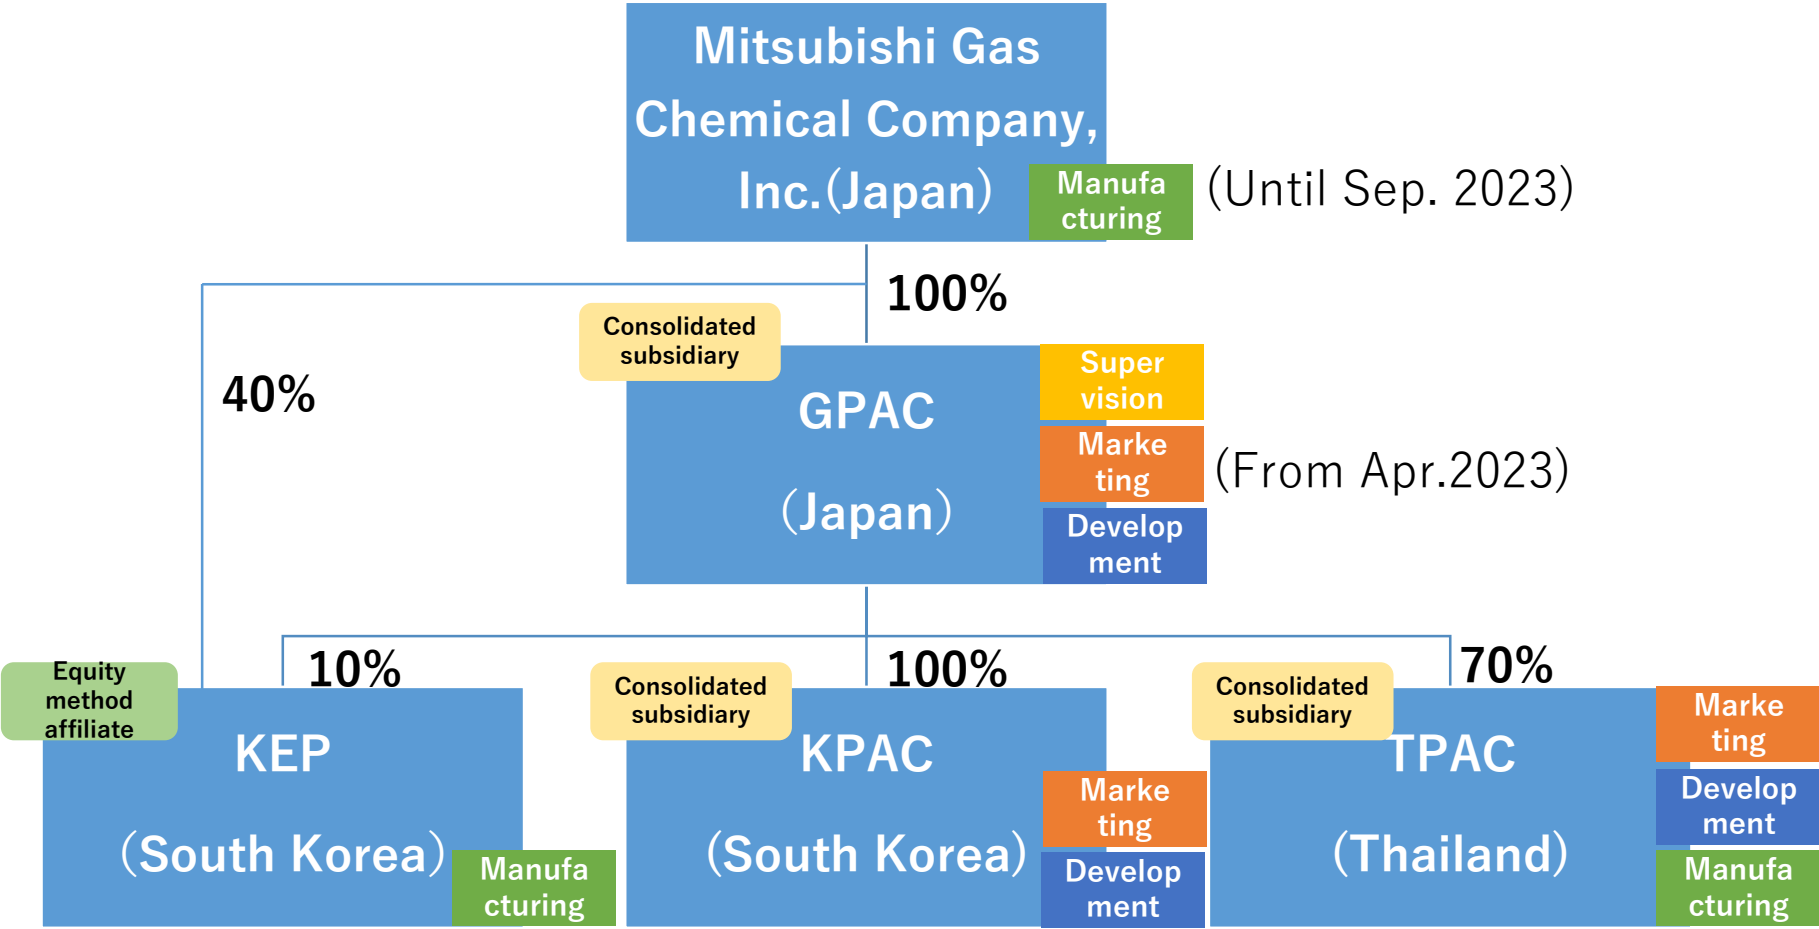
Mitsubishi Gas Chemical Company, Inc.(Japan)

Manufa cturing

(Until Sep. 2023)

100%

40%

Consolidated subsidiary

GPAC (Japan)

Super vision

Marke ting

Develop ment

(From Apr.2023)

10%

100%

70%

Equity method affiliate

KEP (South Korea)

Manufa cturing

Consolidated subsidiary

KPAC (South Korea)

Marke ting

Develop ment

Consolidated subsidiary

TPAC (Thailand)

Marke ting

Develop ment

Manufa cturing